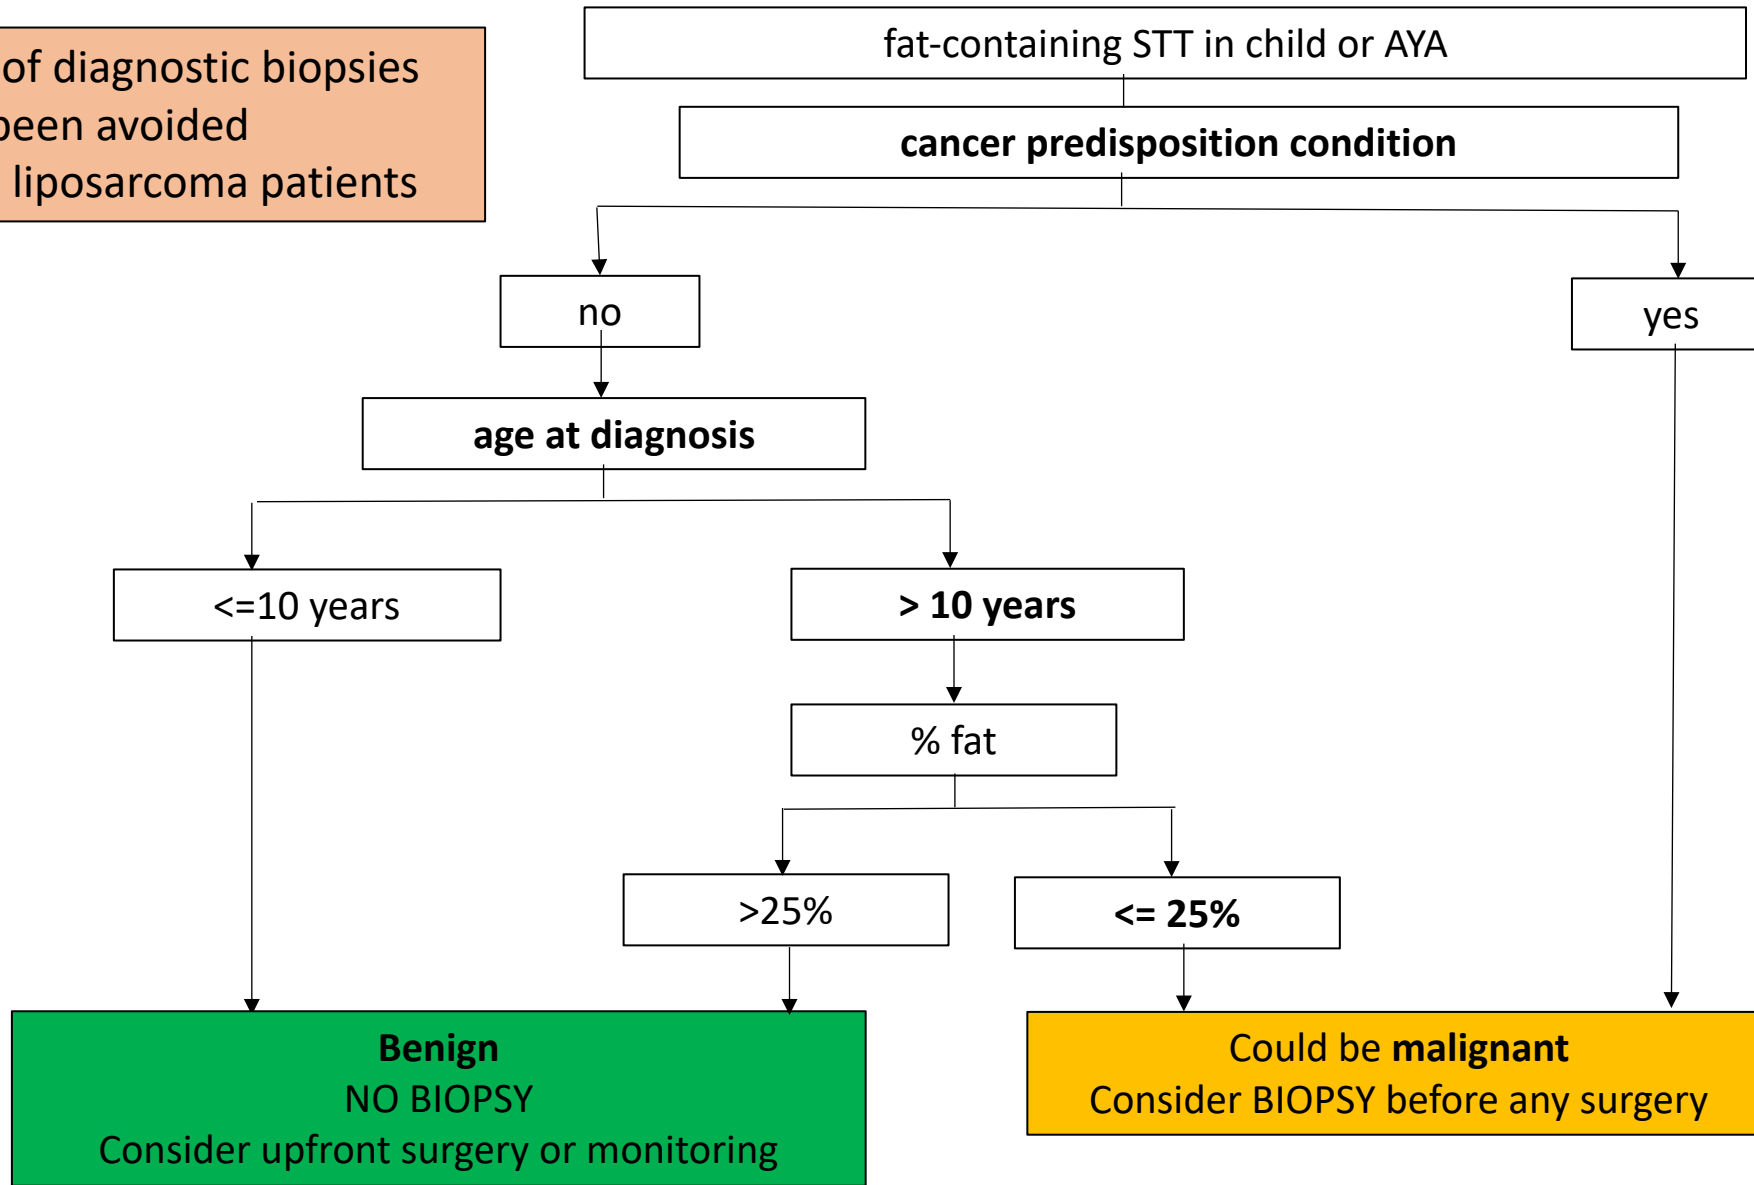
of diagnostic biopsies
een avoided
liposarcoma patients

fat-containing STT in child or AYA

cancer predisposition condition

no

yes

age at diagnosis

<=10 years

> 10 years

% fat

>25%

<= 25%

Benign
NO BIOPSY
Consider upfront surgery or monitoring

Could be malignant
Consider BIOPSY before any surgery